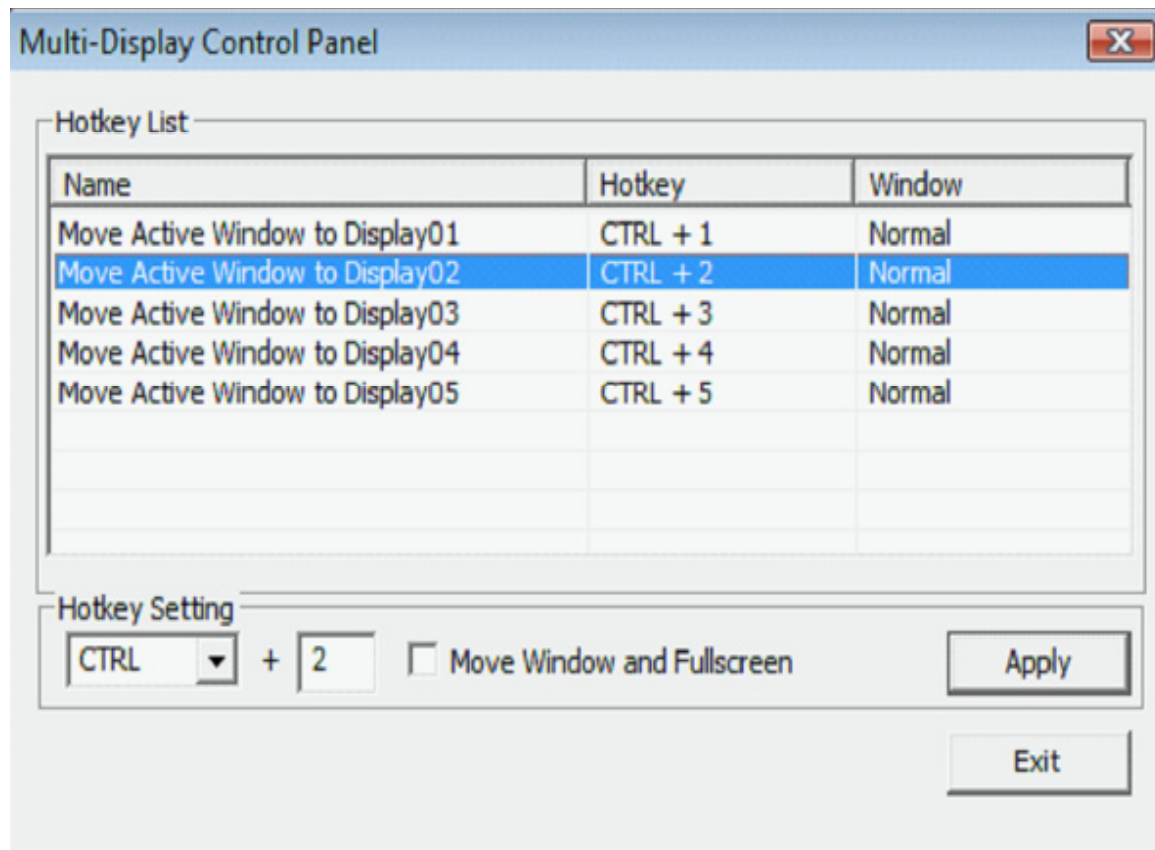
Multi-Display Control Panel

Hotkey List

| Name | Hotkey | Window |
|---|---|---|
| Move Active Window to Display01 | CTRL + 1 | Normal |
| Move Active Window to Display02 | CTRL + 2 | Normal |
| Move Active Window to Display03 | CTRL + 3 | Normal |
| Move Active Window to Display04 | CTRL + 4 | Normal |
| Move Active Window to Display05 | CTRL + 5 | Normal |

Hotkey Setting

CTRL + 2 Move Window and Fullscreen Apply

Exit